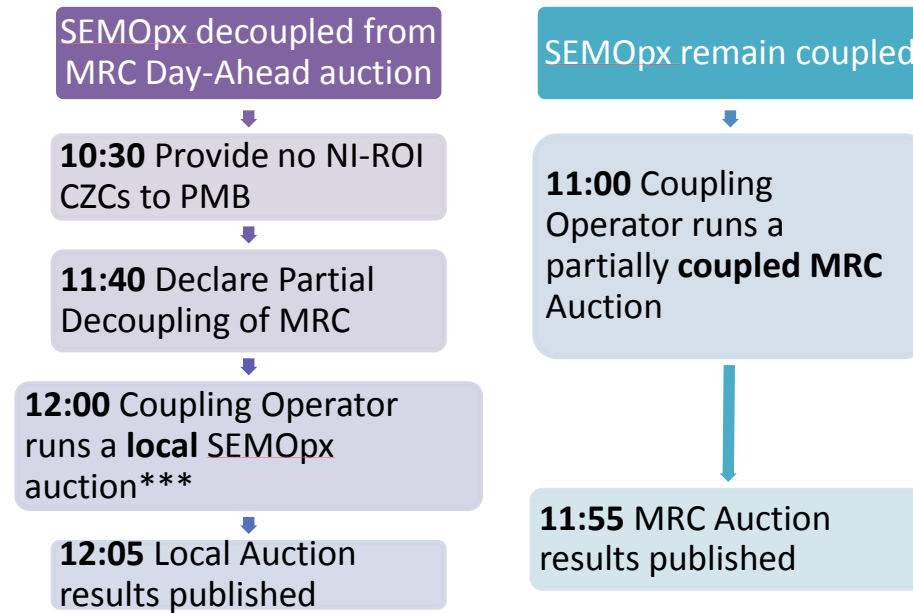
SEMOpx decoupled from MRC Day-Ahead auction

**10:30** Provide no NI-ROI CZCs to PMB

**11:40** Declare Partial Decoupling of MRC

**12:00** Coupling Operator runs a **local** SEMOpx auction***

**12:05** Local Auction results published

SEMOpx remain coupled

**11:00** Coupling Operator runs a partially **coupled MRC** Auction

**11:55** MRC Auction results published